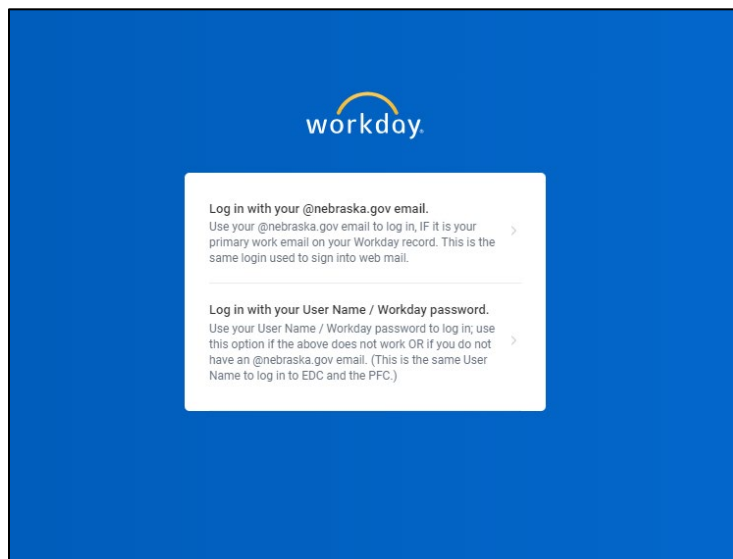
workday.

Log in with your @nebraska.gov email.
Use your @nebraska.gov email to log in, IF it is your primary work email on your Workday record. This is the same login used to sign into web mail.

Log in with your User Name / Workday password.
Use your User Name / Workday password to log in; use this option if the above does not work OR if you do not have an @nebraska.gov email. (This is the same User Name to log in to EDC and the PFC.)